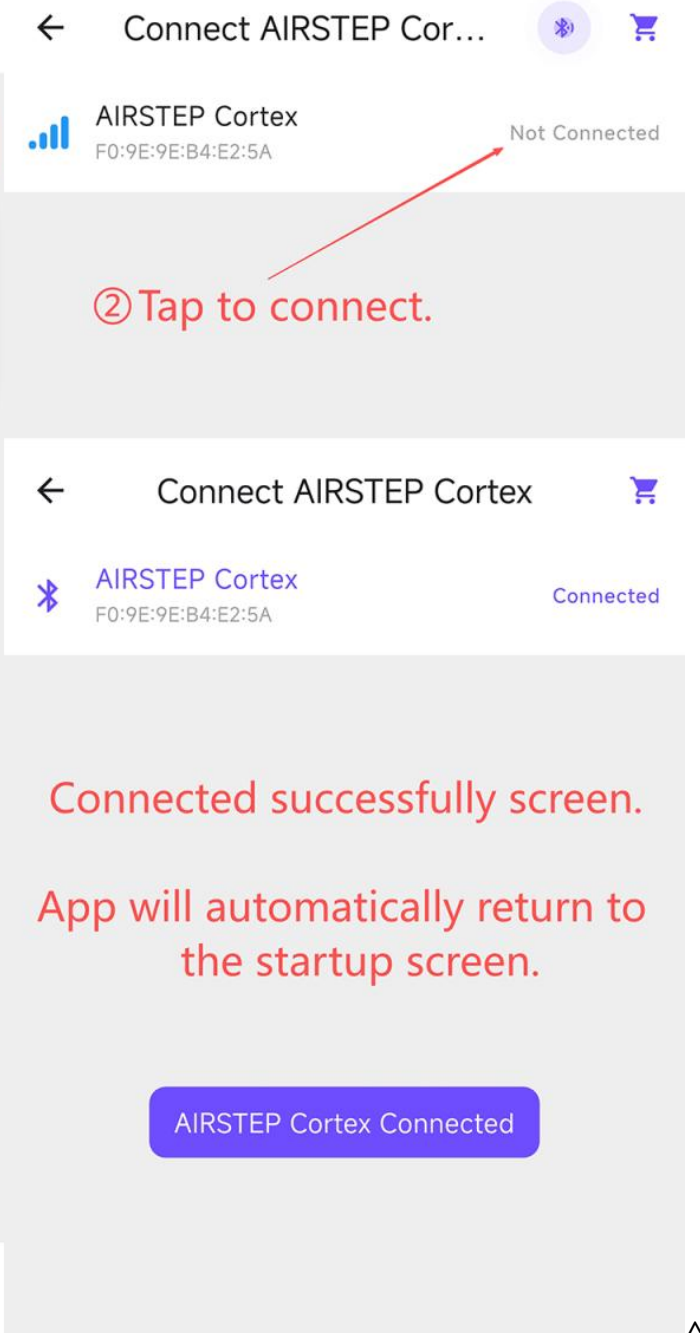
Connect AIRSTEP Cor...

AIRSTEP Cortex
F0:9E:9E:B4:E2:5A
Not Connected

②Tap to connect.

Connect AIRSTEP Cortex

AIRSTEP Cortex
F0:9E:9E:B4:E2:5A
Connected

Connected successfully screen.

App will automatically return to the startup screen.

AIRSTEP Cortex Connected